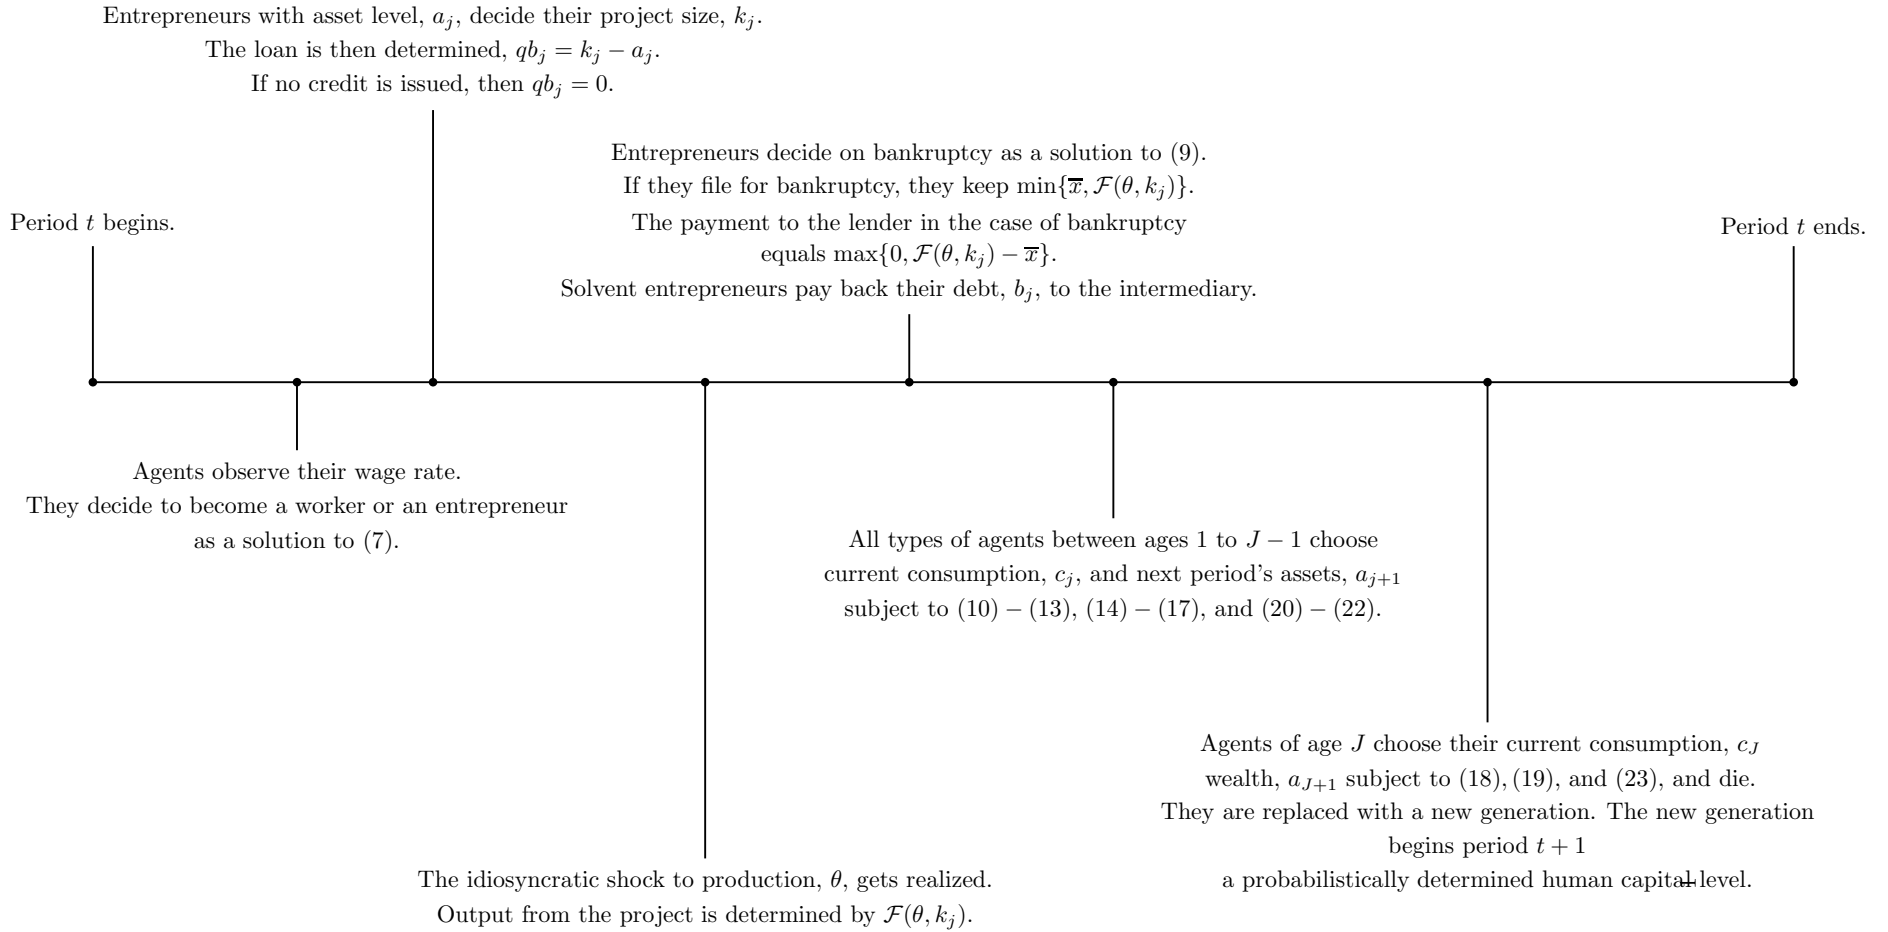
Entrepreneurs with asset level, $a_j$, decide their project size, $k_j$.
The loan is then determined, $qb_j = k_j - a_j$.
If no credit is issued, then $qb_j = 0$.

Entrepreneurs decide on bankruptcy as a solution to (9).
If they file for bankruptcy, they keep $\min\{\overline{x}, \mathcal{F}(\theta, k_j)\}$.
The payment to the lender in the case of bankruptcy equals $\max\{0, \mathcal{F}(\theta, k_j) - \overline{x}\}$.
Solvent entrepreneurs pay back their debt, $b_j$, to the intermediary.

Period $t$ begins.

Period $t$ ends.

Agents observe their wage rate.
They decide to become a worker or an entrepreneur as a solution to (7).

All types of agents between ages 1 to $J-1$ choose current consumption, $c_j$, and next period's assets, $a_{j+1}$ subject to (10) – (13), (14) – (17), and (20) – (22).

Agents of age $J$ choose their current consumption, $c_J$ wealth, $a_{J+1}$ subject to (18), (19), and (23), and die.
They are replaced with a new generation. The new generation begins period $t+1$
a probabilistically determined human capital level.

The idiosyncratic shock to production, $\theta$, gets realized.
Output from the project is determined by $\mathcal{F}(\theta, k_j)$.